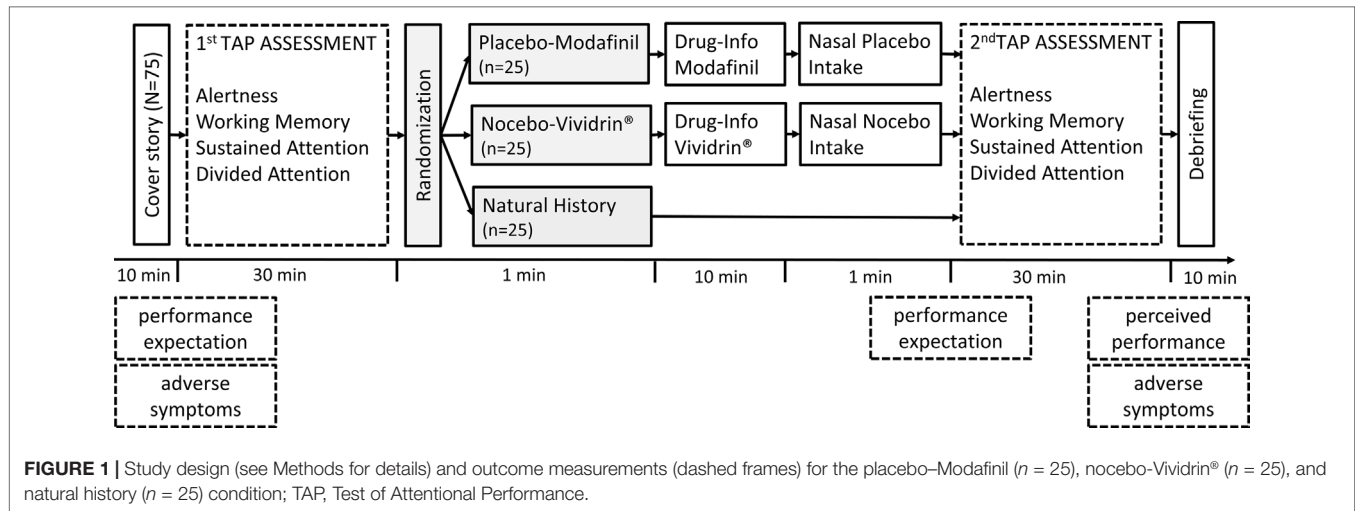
Cover story (N=75)

1st TAP ASSESSMENT

Alertness
Working Memory
Sustained Attention
Divided Attention

Randomization

Placebo-Modafinil
(n=25)

Drug-Info
Modafinil

Nasal Placebo
Intake

Nocebo-Vividrin®
(n=25)

Drug-Info
Vividrin®

Nasal Nocebo
Intake

Natural History
(n=25)

2ndTAP ASSESSMENT

Alertness
Working Memory
Sustained Attention
Divided Attention

Debriefing

10 min 30 min 1 min 10 min 1 min 30 min 10 min

performance
expectation

adverse
symptoms

performance
expectation

perceived
performance

adverse
symptoms

**FIGURE 1 |** Study design (see Methods for details) and outcome measurements (dashed frames) for the placebo–Modafinil ($n$ = 25), nocebo-Vividrin® ($n$ = 25), and natural history ($n$ = 25) condition; TAP, Test of Attentional Performance.